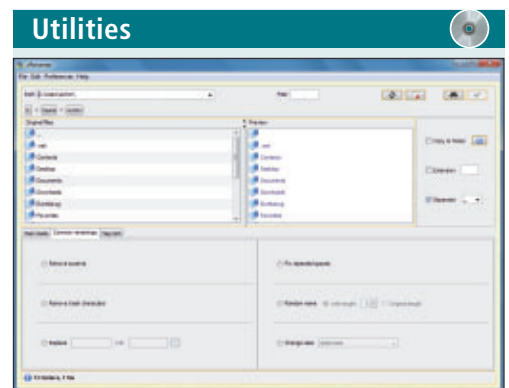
Utilities

File Edit Preferences Help

Path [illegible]

Filter

Original Files

Preview

.

.net

Contacts

Desktop

Documents

Downloads

Dropbox

Favorites

Copy to folder

Extension

Separator

Basic Modes

Common renamings

Regular

Remove a tocamel

Remove a blank characters

Replace

with

Fix separated spaces

Random name

Change case

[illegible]